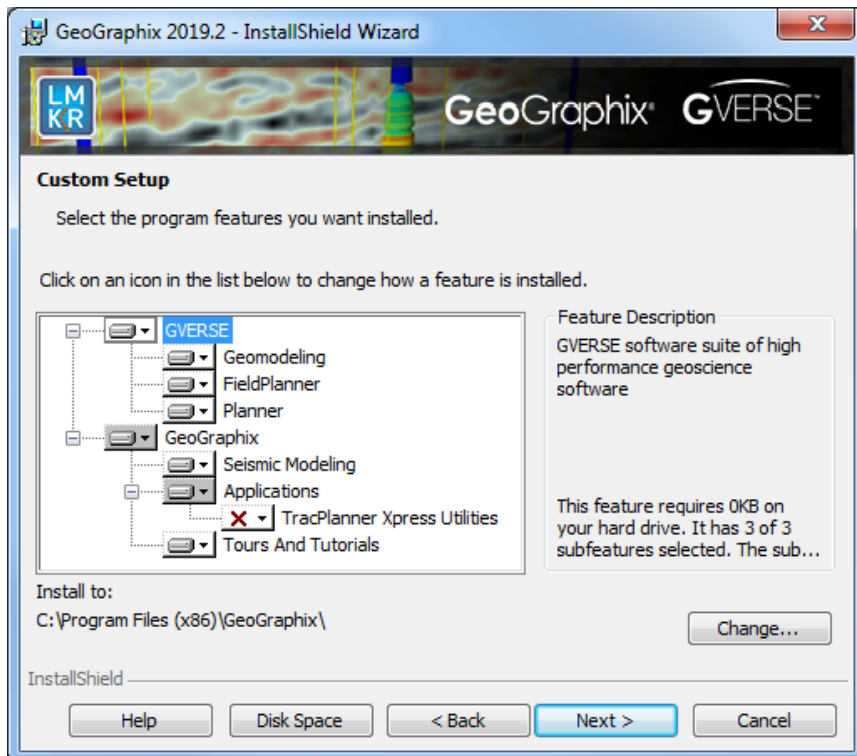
GeoGraphix 2019.2 - InstallShield Wizard

LM
KR

GeoGraphix® GVERSE™

Custom Setup

Select the program features you want installed.

Click on an icon in the list below to change how a feature is installed.

GVERSE
Geomodeling
FieldPlanner
Planner
GeoGraphix
Seismic Modeling
Applications
TracPlanner Xpress Utilities
Tours And Tutorials

Feature Description

GVERSE software suite of high performance geoscience software

This feature requires 0KB on your hard drive. It has 3 of 3 subfeatures selected. The sub...

Install to:

C:\Program Files (x86)\GeoGraphix\

Change...

InstallShield

Help

Disk Space

< Back

Next >

Cancel